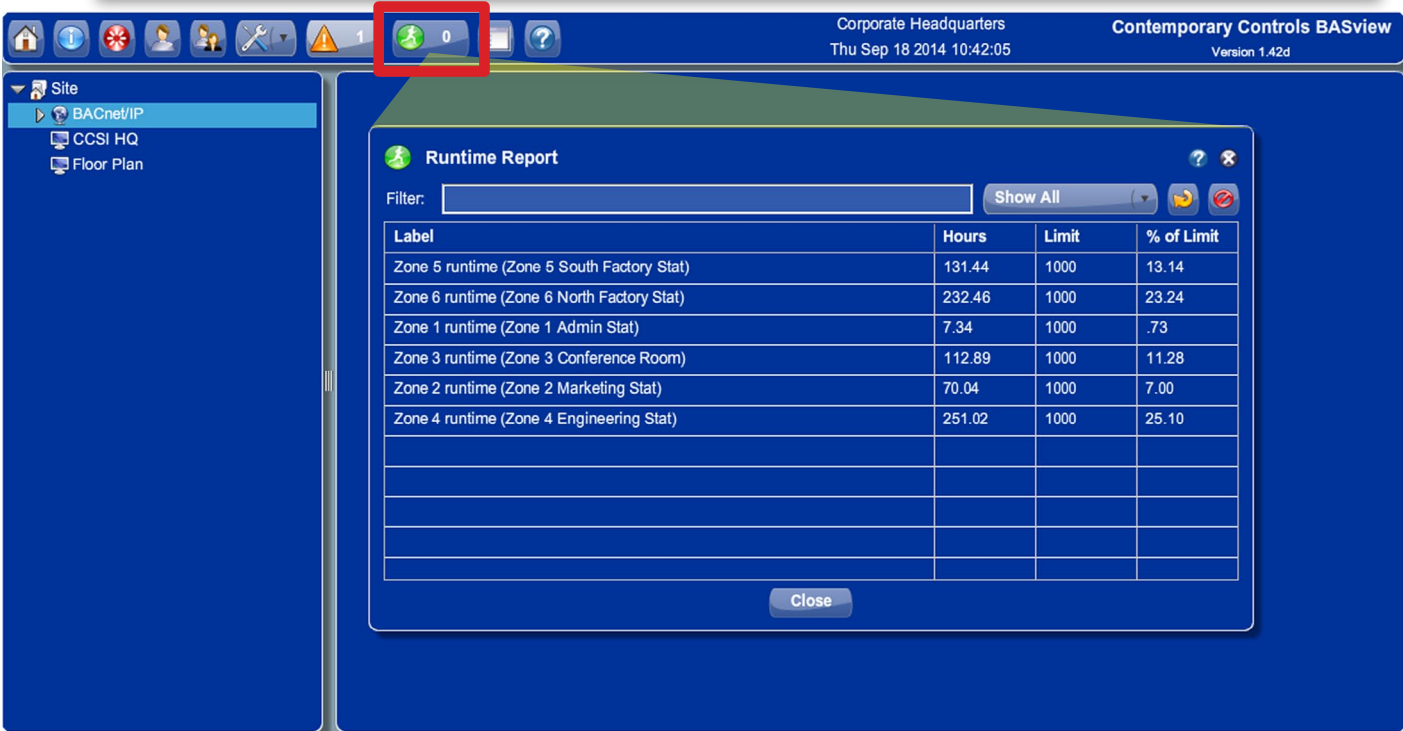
1 0

Corporate Headquarters
Thu Sep 18 2014 10:42:05

Contemporary Controls BASview
Version 1.42d

Site
BACnet/IP
CCSI HQ
Floor Plan

Runtime Report

Filter:
Show All

| Label | Hours | Limit | % of Limit |
|---|---|---|---|
| Zone 5 runtime (Zone 5 South Factory Stat) | 131.44 | 1000 | 13.14 |
| Zone 6 runtime (Zone 6 North Factory Stat) | 232.46 | 1000 | 23.24 |
| Zone 1 runtime (Zone 1 Admin Stat) | 7.34 | 1000 | .73 |
| Zone 3 runtime (Zone 3 Conference Room) | 112.89 | 1000 | 11.28 |
| Zone 2 runtime (Zone 2 Marketing Stat) | 70.04 | 1000 | 7.00 |
| Zone 4 runtime (Zone 4 Engineering Stat) | 251.02 | 1000 | 25.10 |
| | | | |
| | | | |
| | | | |
| | | | |
| | | | |

Close